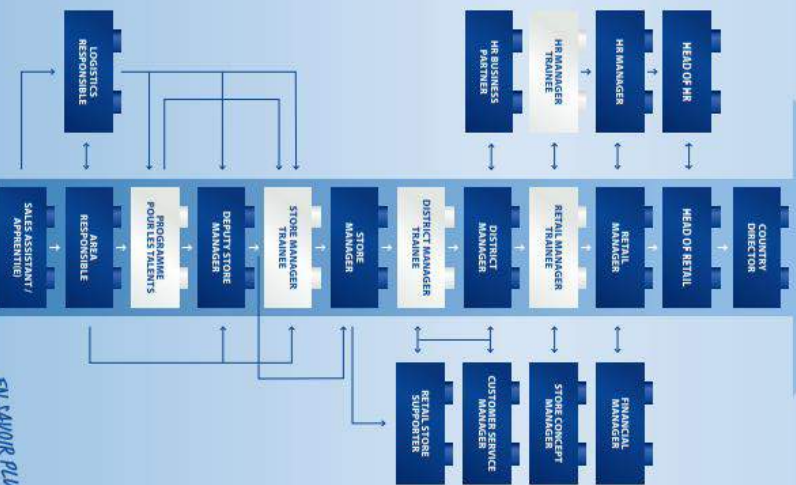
LOGISTICS RESPONSIBLE

HR BUSINESS PARTNER

HR MANAGER TRAINEE

HR MANAGER

HEAD OF HR

SALES ASSISTANT / APPRENTI(E)

AREA RESPONSIBLE

PROGRAMME POUR LES TALENTS

DEPUTY STORE MANAGER

STORE MANAGER TRAINEE

STORE MANAGER

DISTRICT MANAGER TRAINEE

DISTRICT MANAGER

RETAIL MANAGER TRAINEE

RETAIL MANAGER

HEAD OF RETAIL

COUNTRY DIRECTOR

RETAIL STORE SUPPORTER

CUSTOMER SERVICE MANAGER

STORE CONCEPT MANAGER

FINANCIAL MANAGER

EN SAVOIR PLU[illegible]